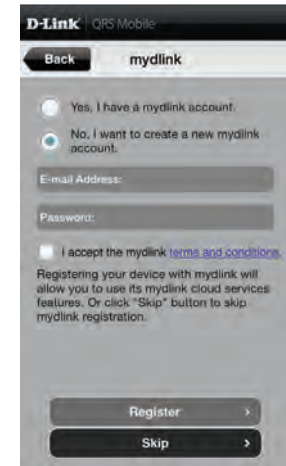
D-Link | QRS Mobile

Back

mydlink

Yes, I have a mydlink account.

No, I want to create a new mydlink account.

E-mail Address:

Password:

I accept the mydlink terms and conditions.

Registering your device with mydlink will allow you to use its mydlink cloud services features. Or click "Skip" button to skip mydlink registration.

Register

Skip